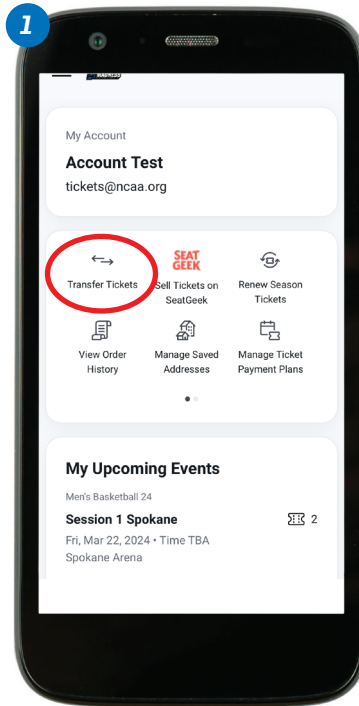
1

My Account

Account Test

tickets@ncaa.org

Transfer Tickets

SEAT GEEK

Sell Tickets on SeatGeek

Renew Season Tickets

View Order History

Manage Saved Addresses

Manage Ticket Payment Plans

My Upcoming Events

Men's Basketball 24

Session 1 Spokane

2

Fri, Mar 22, 2024 • Time TBA

Spokane Arena